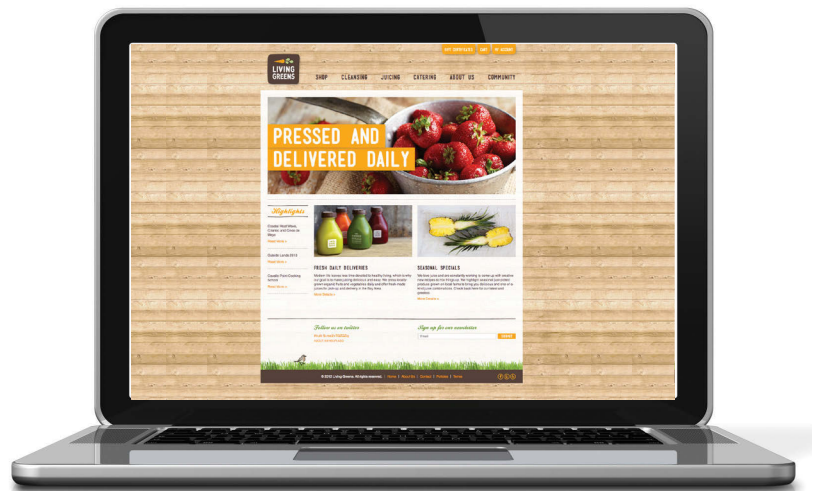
GIFT CERTIFICATES | CART | MY ACCOUNT

LIVING GREENS

SHOP CLEANSING JUICING CATERING ABOUT US COMMUNITY

PRESSED AND DELIVERED DAILY

Highlights

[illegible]
Read More »

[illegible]
Read More »

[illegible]
Read More »

FRESH DAILY DELIVERIES

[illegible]
Read More »

SEASONAL SPECIALS

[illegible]
Read More »

Follow us on twitter

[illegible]

Sign up for our newsletter

Email SUBMIT

© 2012 Living Greens. All rights reserved. | Home | About Us | Contact | Policies | Terms